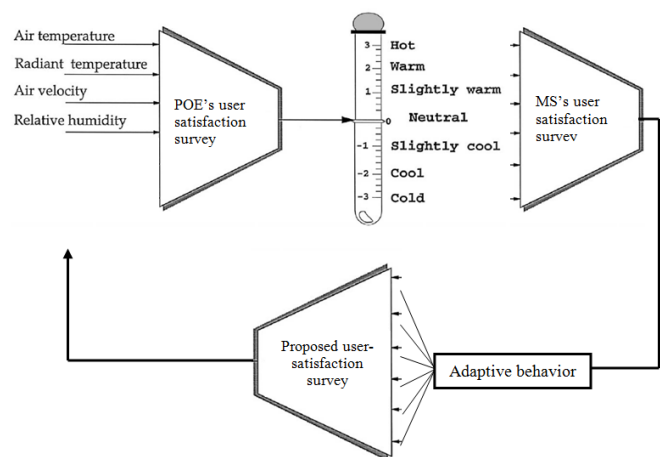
Air temperature
Radiant temperature
Air velocity
Relative humidity

POE's user satisfaction survey

3 Hot
2 Warm
1 Slightly warm
0 Neutral
-1 Slightly cool
-2 Cool
-3 Cold

MS's user satisfaction survey

Proposed user-satisfaction survey

Adaptive behavior